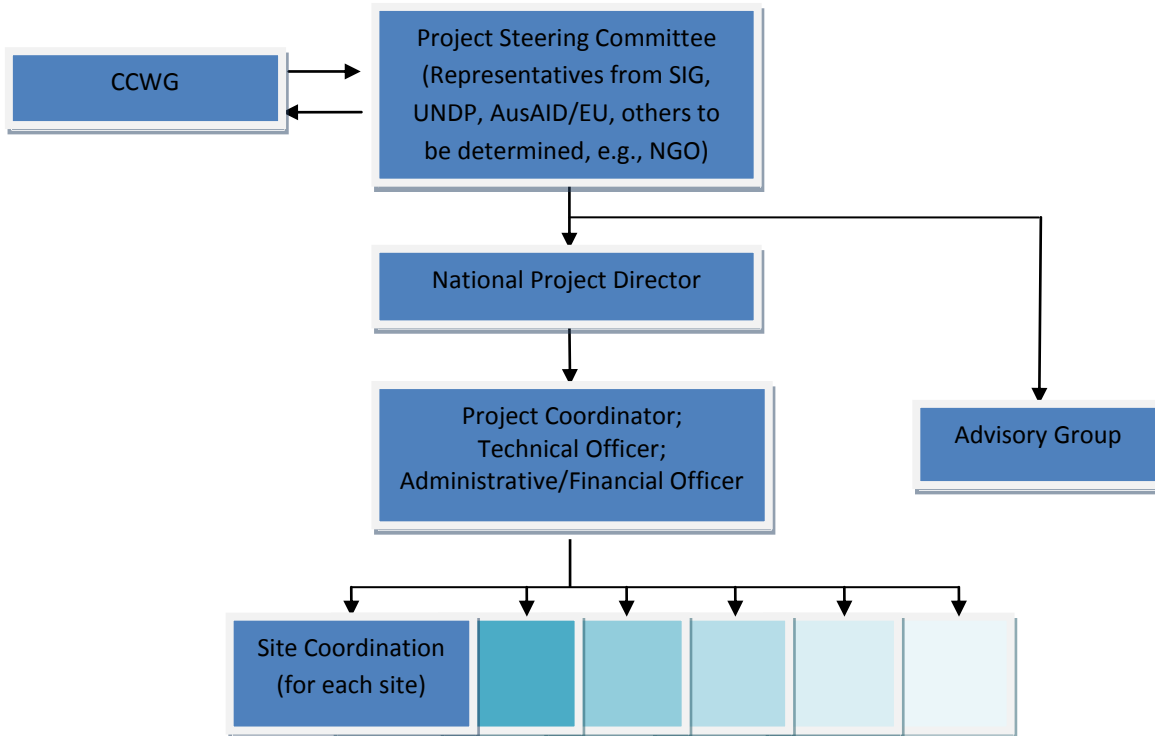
CCWG

Project Steering Committee (Representatives from SIG, UNDP, AusAID/EU, others to be determined, e.g., NGO)

National Project Director

Project Coordinator; Technical Officer; Administrative/Financial Officer

Advisory Group

Site Coordination (for each site)